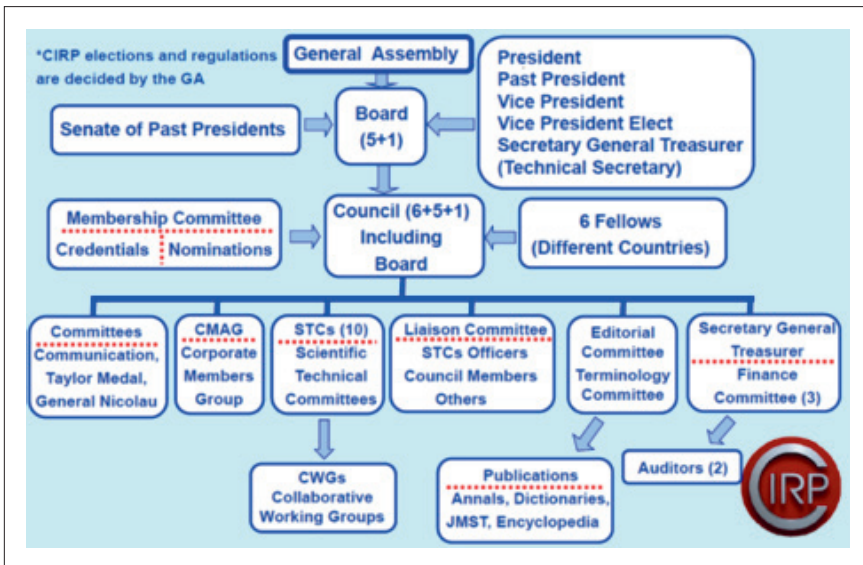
*CIRP elections and regulations are decided by the GA

General Assembly

Board (5+1)

President
Past President
Vice President
Vice President Elect
Secretary General Treasurer
(Technical Secretary)

Senate of Past Presidents

Membership Committee
Credentials | Nominations

Council (6+5+1) Including Board

6 Fellows (Different Countries)

Committees
Communication, Taylor Medal, General Nicolau

CMAG
Corporate Members Group

STCs (10)
Scientific Technical Committees

Liaison Committee
STCs Officers
Council Members
Others

Editorial Committee
Terminology Committee

Secretary General Treasurer
Finance Committee (3)

CWGs
Collaborative Working Groups

Publications
Annals, Dictionaries, JMST, Encyclopedia

Auditors (2)

CIRP